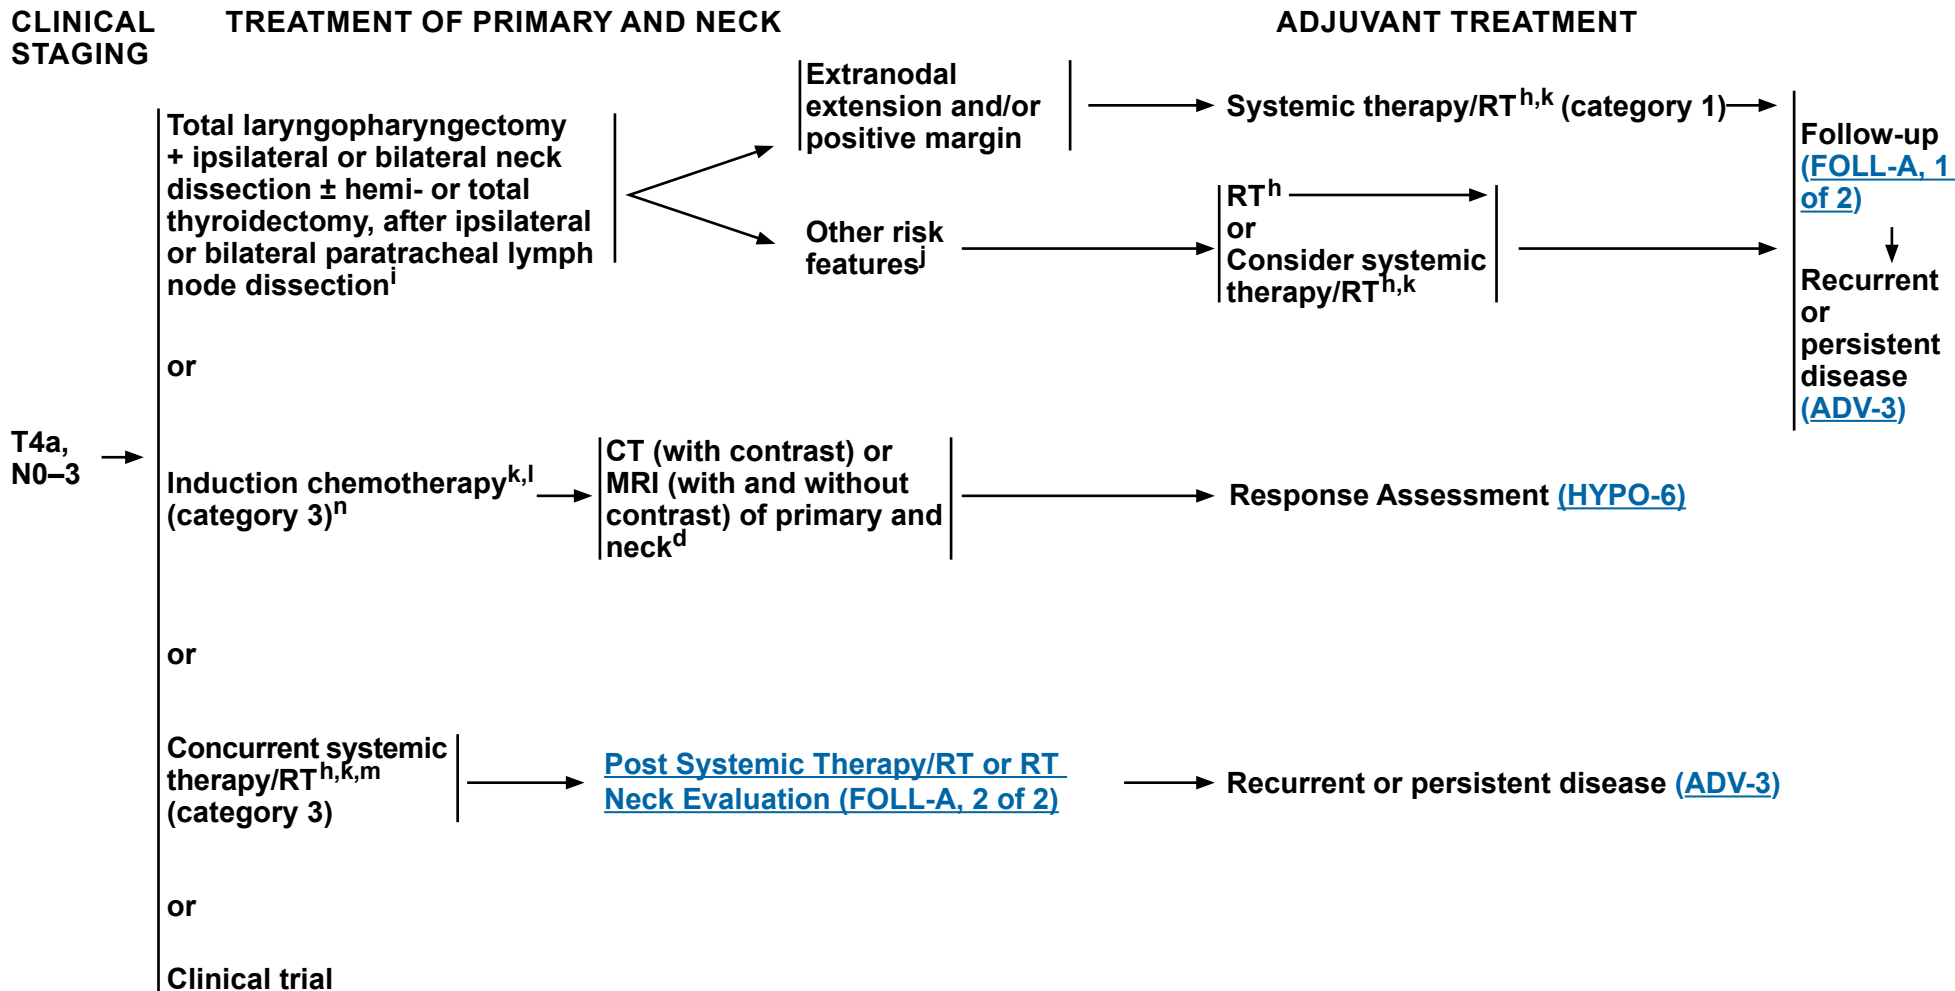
CLINICAL STAGING

TREATMENT OF PRIMARY AND NECK

ADJUVANT TREATMENT

T4a, N0–3

Total laryngopharyngectomy + ipsilateral or bilateral neck dissection ± hemi- or total thyroidectomy, after ipsilateral or bilateral paratracheal lymph node dissection$^{i}$

Extranodal extension and/or positive margin

Systemic therapy/RT$^{h,k}$ (category 1)

Other risk features$^{j}$

RT$^{h}$ or Consider systemic therapy/RT$^{h,k}$

Follow-up (FOLL-A, 1 of 2)

Recurrent or persistent disease (ADV-3)

or

Induction chemotherapy$^{k,l}$ (category 3)$^{n}$

CT (with contrast) or MRI (with and without contrast) of primary and neck$^{d}$

Response Assessment (HYPO-6)

or

Concurrent systemic therapy/RT$^{h,k,m}$ (category 3)

Post Systemic Therapy/RT or RT Neck Evaluation (FOLL-A, 2 of 2)

Recurrent or persistent disease (ADV-3)

or

Clinical trial